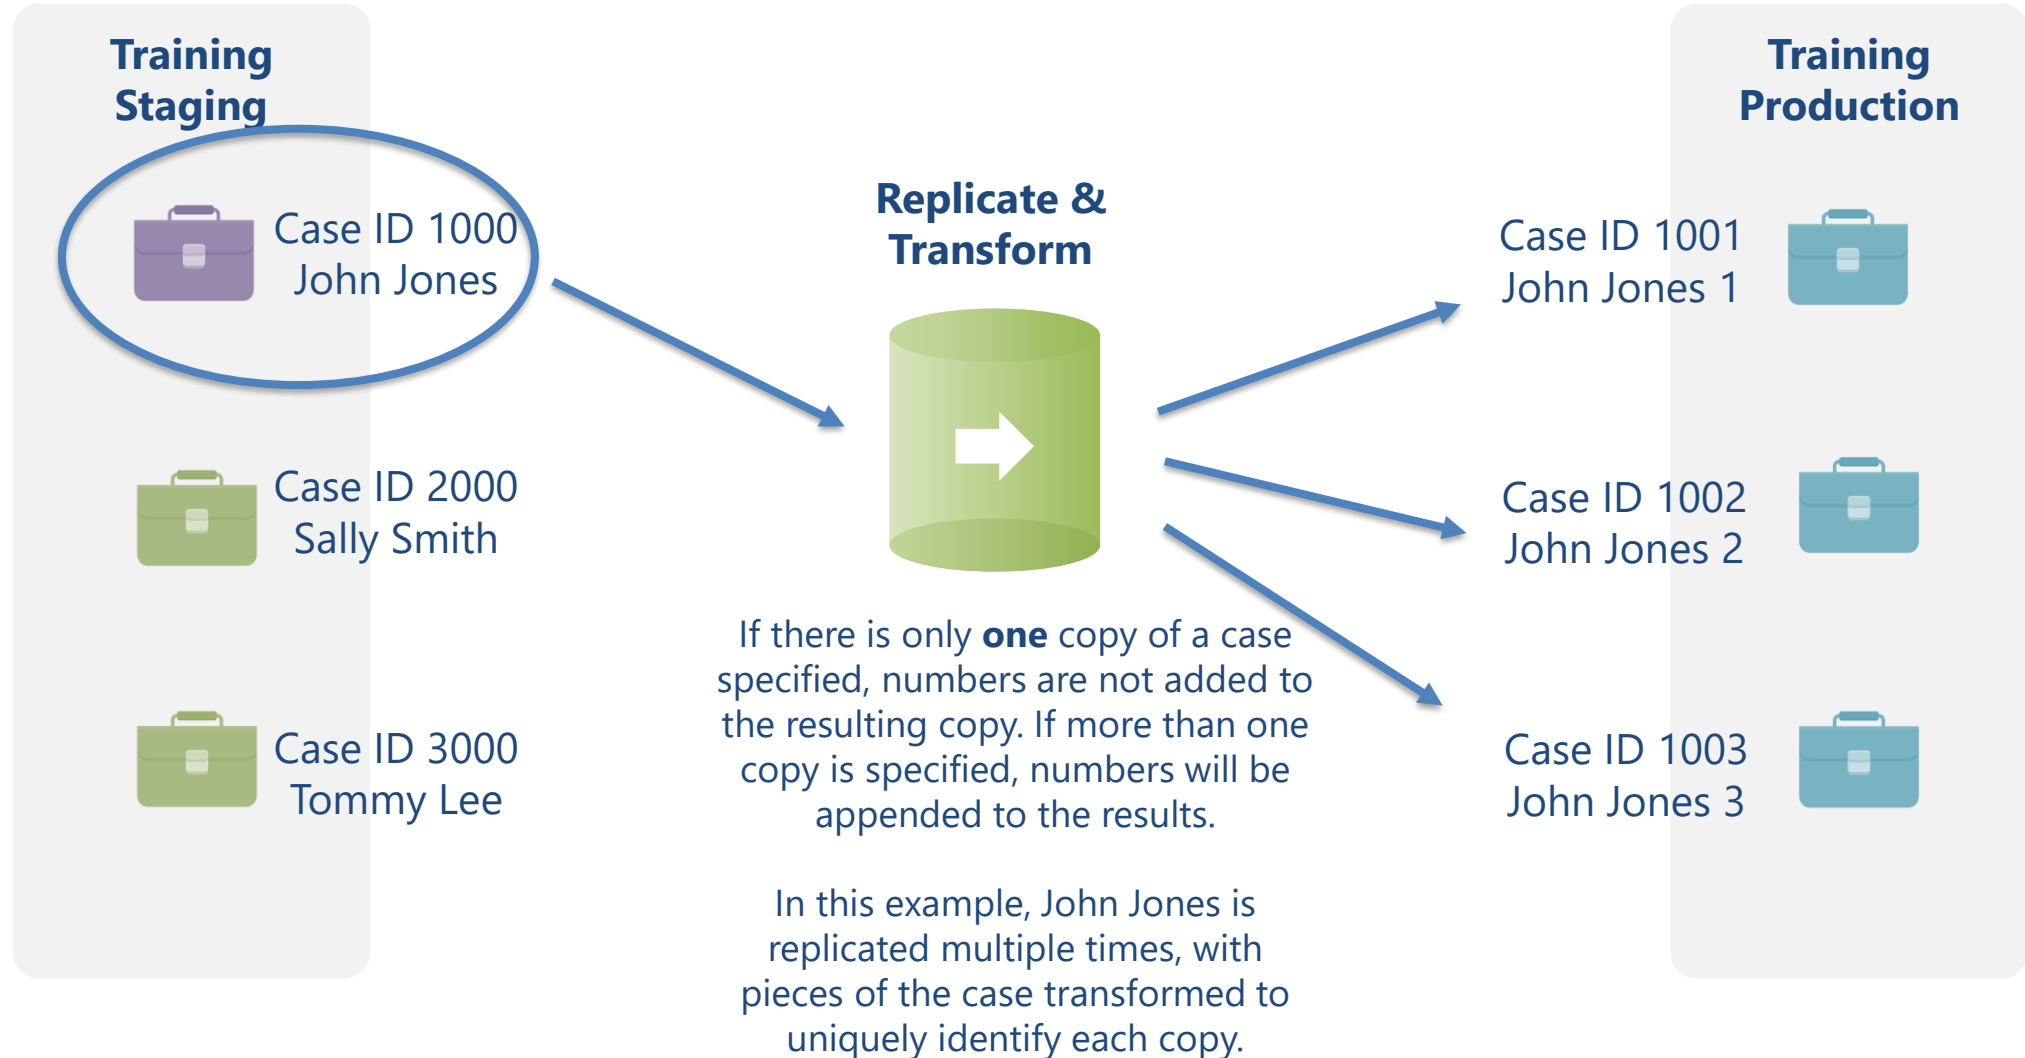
Training Staging

Case ID 1000
John Jones

Case ID 2000
Sally Smith

Case ID 3000
Tommy Lee

Replicate & Transform

If there is only **one** copy of a case specified, numbers are not added to the resulting copy. If more than one copy is specified, numbers will be appended to the results.

In this example, John Jones is replicated multiple times, with pieces of the case transformed to uniquely identify each copy.

Training Production

Case ID 1001
John Jones 1

Case ID 1002
John Jones 2

Case ID 1003
John Jones 3